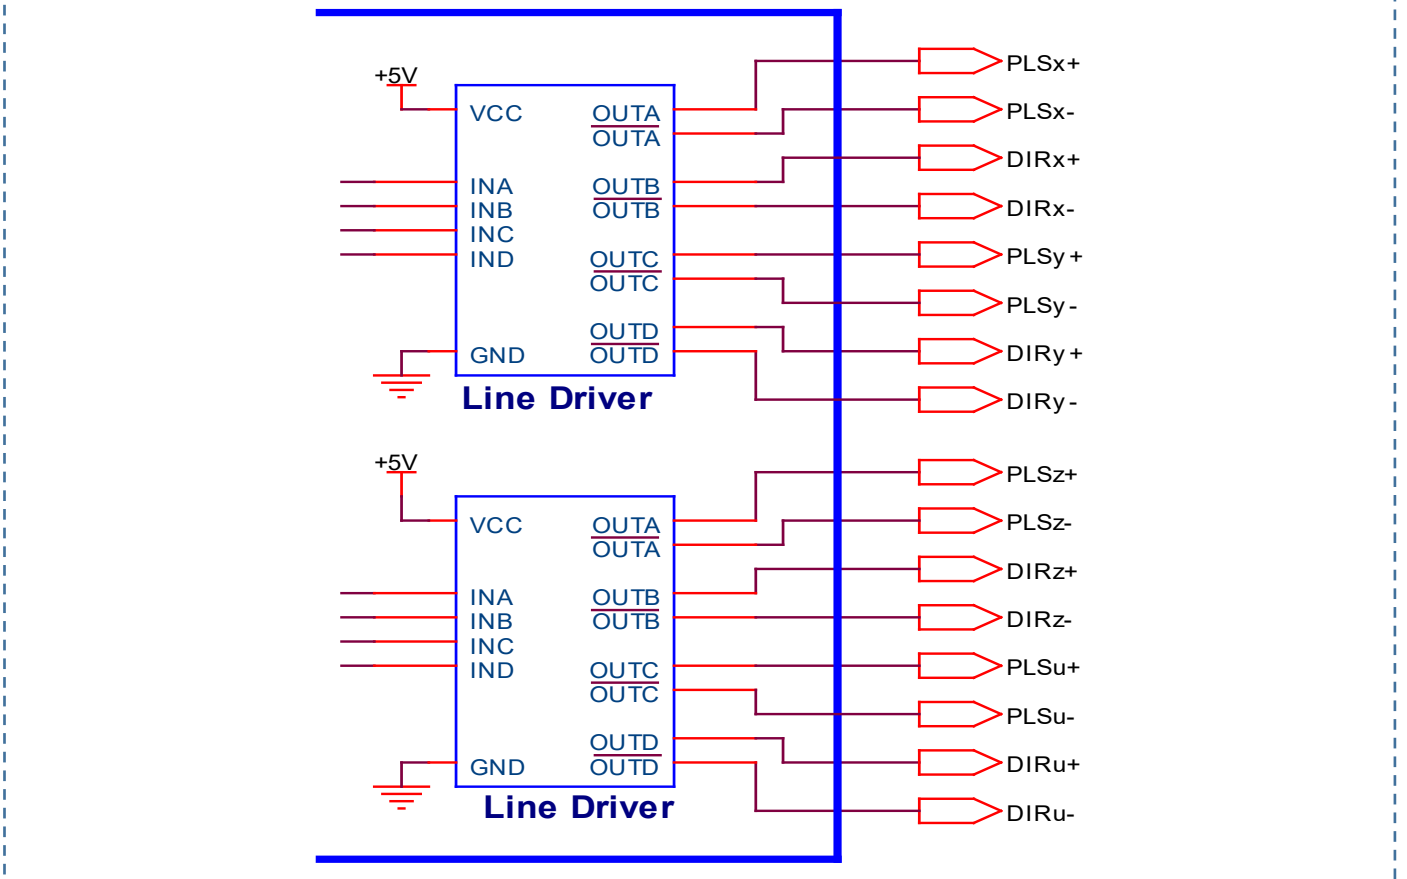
+5V

VCC
INA
INB
INC
IND
GND

OUTA
$\overline{OUTA}$
OUTB
$\overline{OUTB}$
OUTC
$\overline{OUTC}$
OUTD
$\overline{OUTD}$

Line Driver

+5V

VCC
INA
INB
INC
IND
GND

OUTA
$\overline{OUTA}$
OUTB
$\overline{OUTB}$
OUTC
$\overline{OUTC}$
OUTD
$\overline{OUTD}$

Line Driver

PLSx+
PLSx-
DIRx+
DIRx-
PLSy +
PLSy -
DIRy +
DIRy -
PLSz+
PLSz-
DIRz+
DIRz-
PLSu+
PLSu-
DIRu+
DIRu-